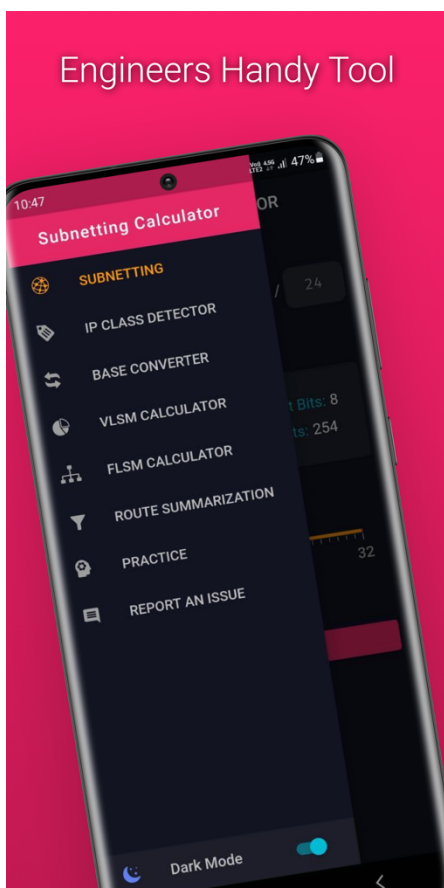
Engineers Handy Tool

10:47

47%

Subnetting Calculator

OR

SUBNETTING

IP CLASS DETECTOR

/ 24

BASE CONVERTER

VLSM CALCULATOR

t Bits: 8

ts: 254

FLSM CALCULATOR

ROUTE SUMMARIZATION

32

PRACTICE

REPORT AN ISSUE

Dark Mode